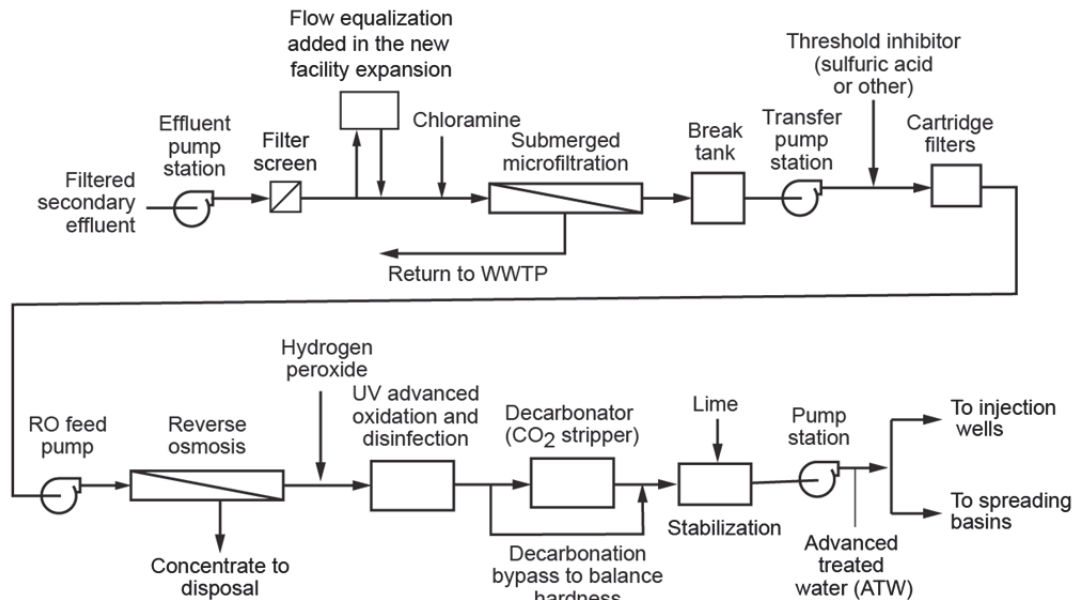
Flow equalization added in the new facility expansion

Threshold inhibitor (sulfuric acid or other)

Effluent pump station

Filter screen

Chloramine

Submerged microfiltration

Break tank

Transfer pump station

Cartridge filters

Filtered secondary effluent

Return to WWTP

Hydrogen peroxide

RO feed pump

Reverse osmosis

UV advanced oxidation and disinfection

Decarbonator ($CO_2$ stripper)

Lime

Pump station

To injection wells

To spreading basins

Stabilization

Concentrate to disposal

Decarbonation bypass to balance hardness

Advanced treated water (ATW)